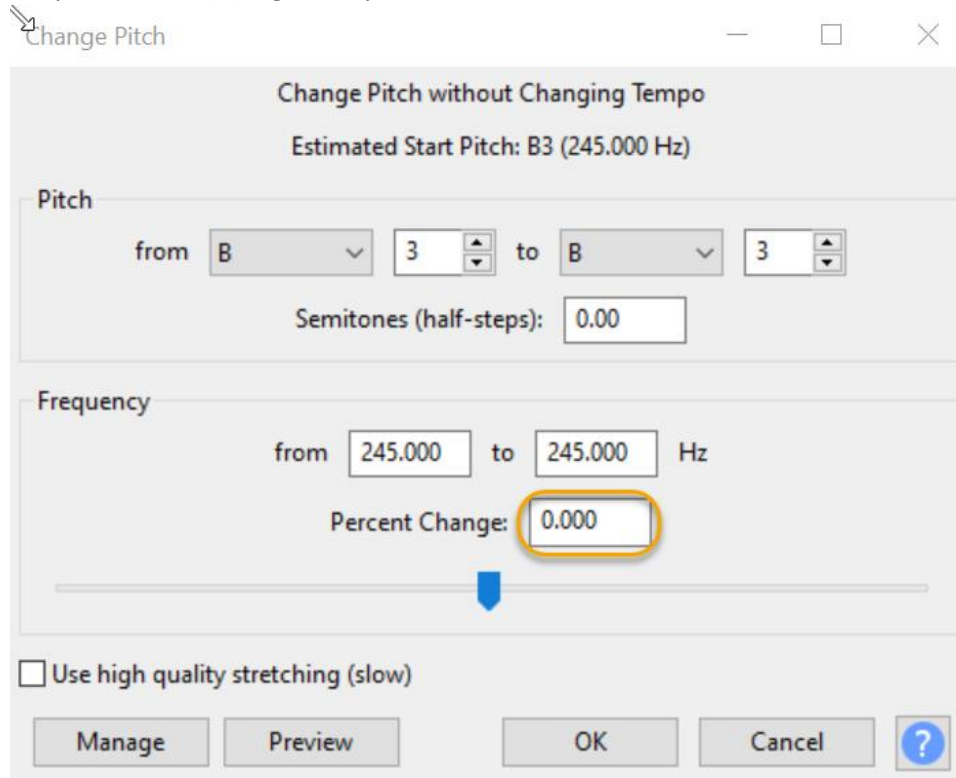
Change Pitch

Change Pitch without Changing Tempo

Estimated Start Pitch: B3 (245.000 Hz)

Pitch

from B 3 to B 3

Semitones (half-steps): 0.00

Frequency

from 245.000 to 245.000 Hz

Percent Change: 0.000

Use high quality stretching (slow)

Manage Preview OK Cancel ?